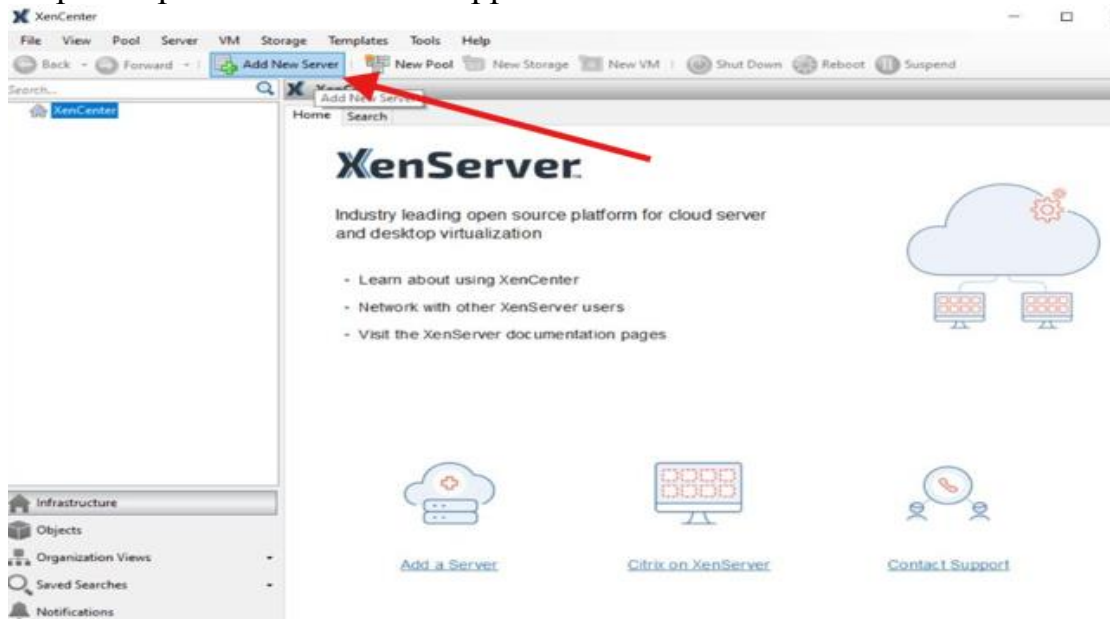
XenCenter

File View Pool Server VM Storage Templates Tools Help

Back Forward Add New Server New Pool New Storage New VM Shut Down Reboot Suspend

Search...

XenCenter

Add New Server

Home Search

XenServer

Industry leading open source platform for cloud server and desktop virtualization

- Learn about using XenCenter
- Network with other XenServer users
- Visit the XenServer documentation pages

Add a Server

Citrix on XenServer

Contact Support

Infrastructure

Objects

Organization Views

Saved Searches

Notifications